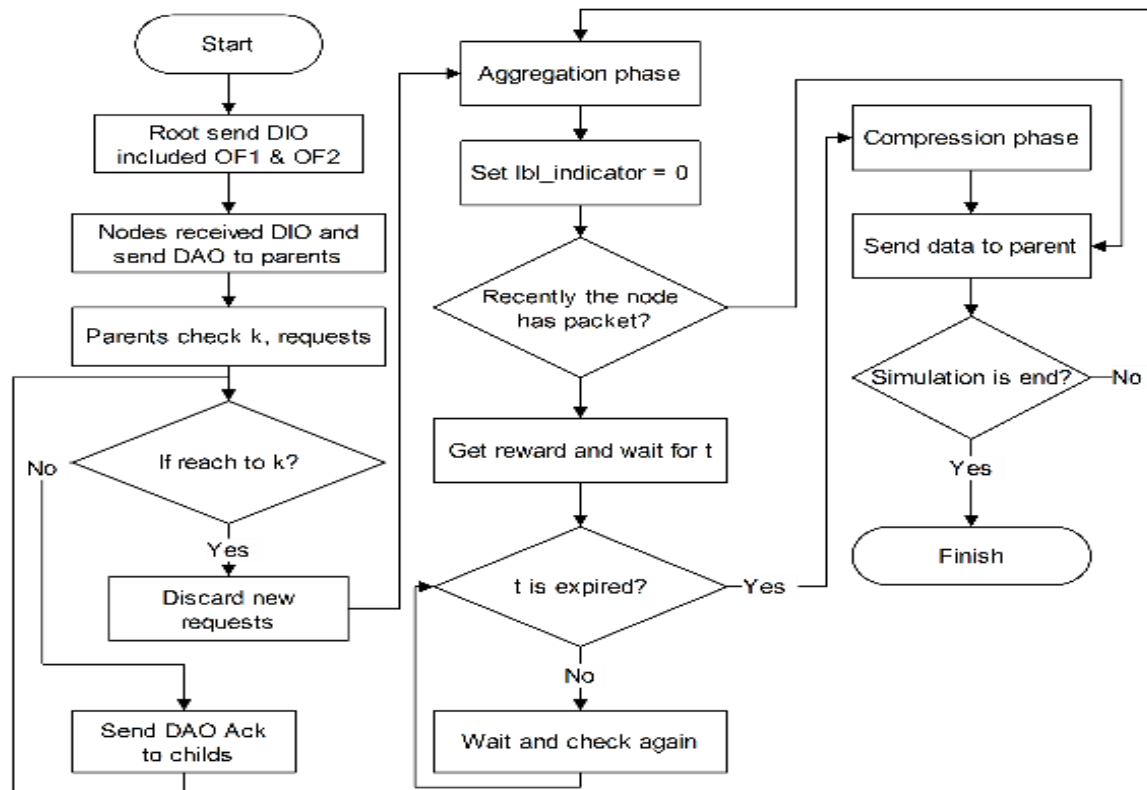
Start

Root send DIO included OF1 & OF2

Nodes received DIO and send DAO to parents

Parents check k, requests

If reach to k?

No

Yes

Discard new requests

Send DAO Ack to childs

Aggregation phase

Set lbl_indicator = 0

Recently the node has packet?

Get reward and wait for t

t is expired?

Yes

No

Wait and check again

Compression phase

Send data to parent

Simulation is end?

No

Yes

Finish